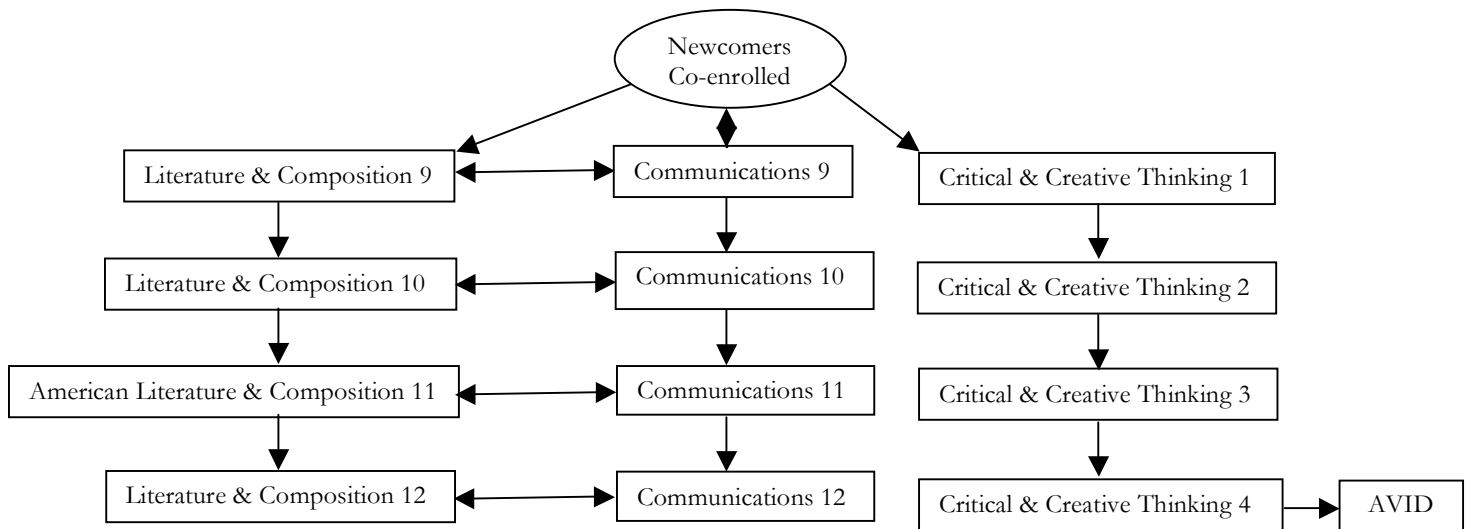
Newcomers Co-enrolled

Literature & Composition 9

Communications 9

Critical & Creative Thinking 1

Literature & Composition 10

Communications 10

Critical & Creative Thinking 2

American Literature & Composition 11

Communications 11

Critical & Creative Thinking 3

Literature & Composition 12

Communications 12

Critical & Creative Thinking 4

AVID